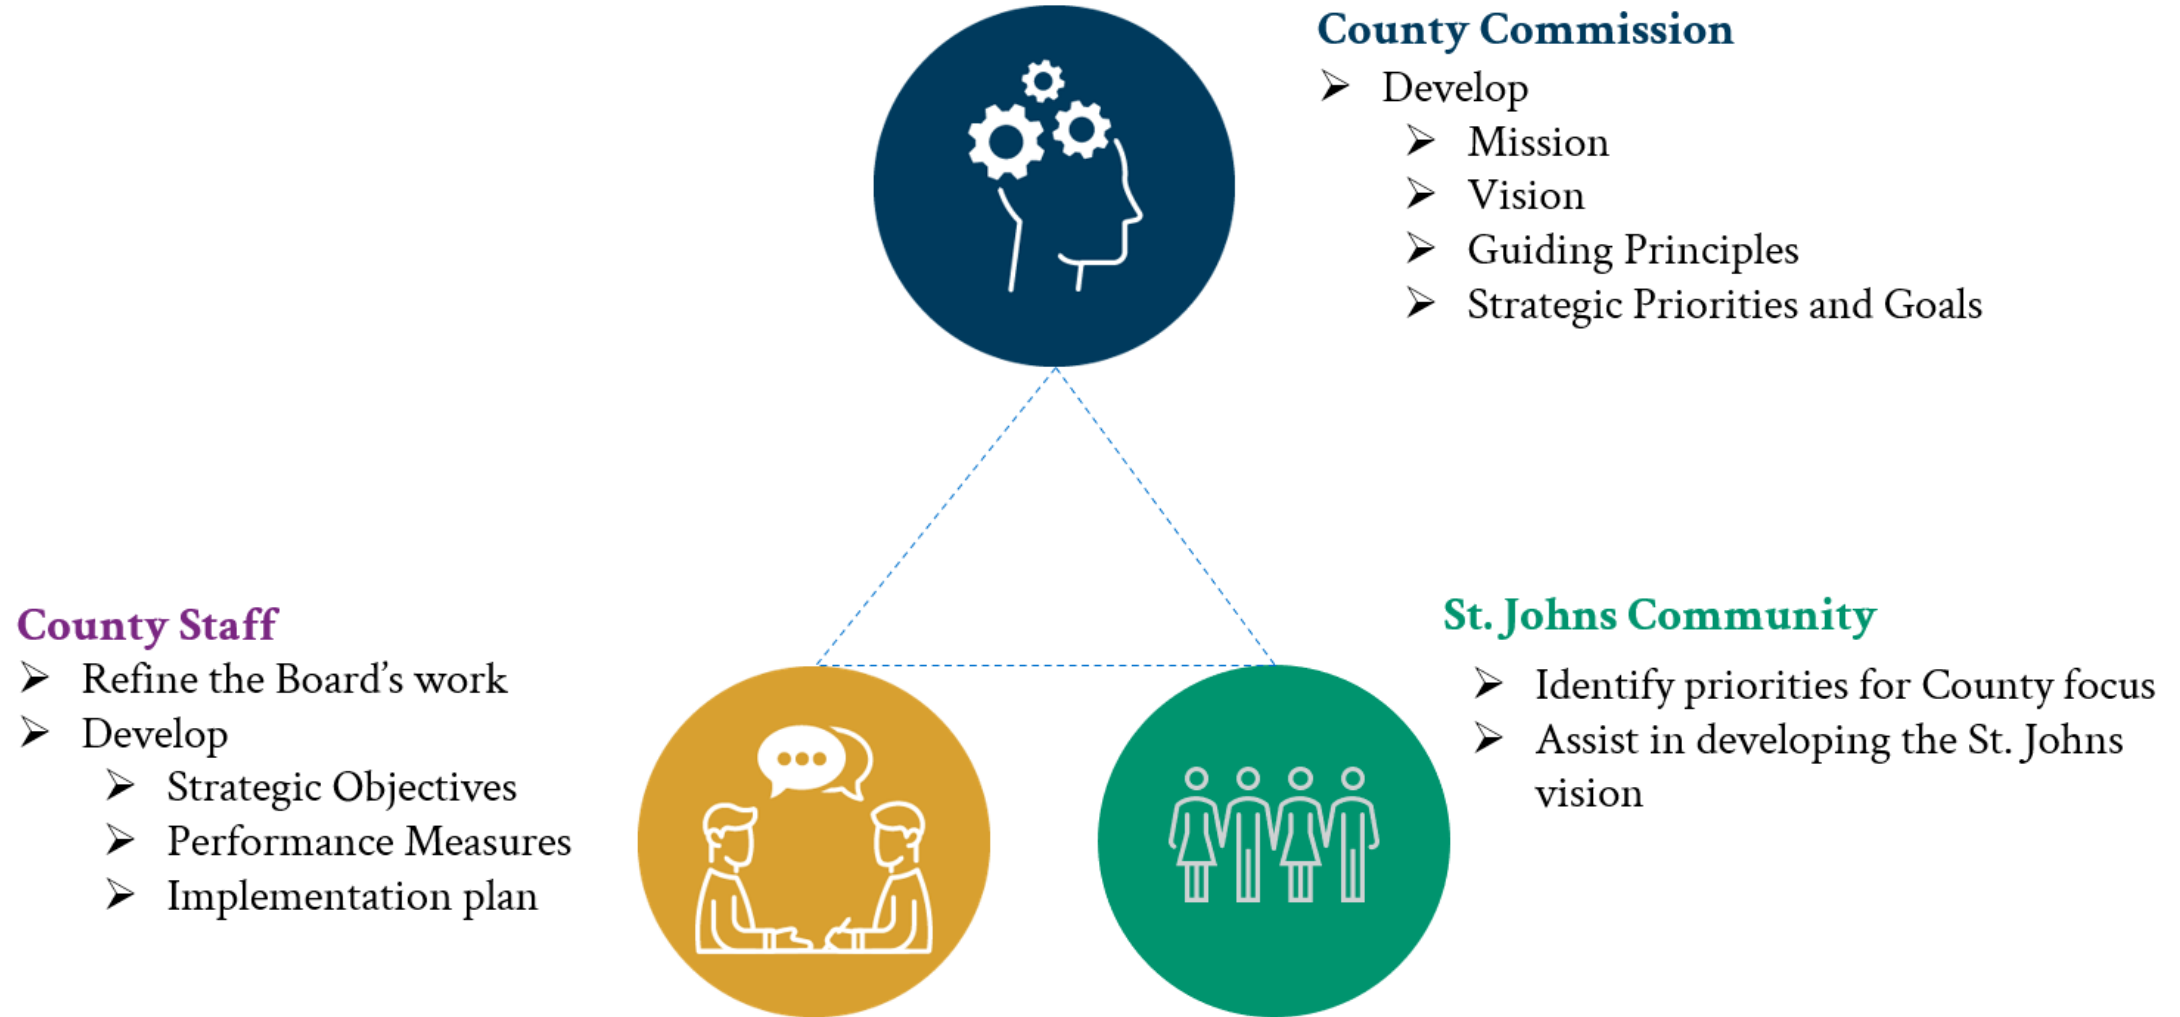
County Commission

➢ Develop
   ➢ Mission
   ➢ Vision
   ➢ Guiding Principles
   ➢ Strategic Priorities and Goals

County Staff

➢ Refine the Board's work
➢ Develop
   ➢ Strategic Objectives
   ➢ Performance Measures
   ➢ Implementation plan

St. Johns Community

➢ Identify priorities for County focus
➢ Assist in developing the St. Johns vision